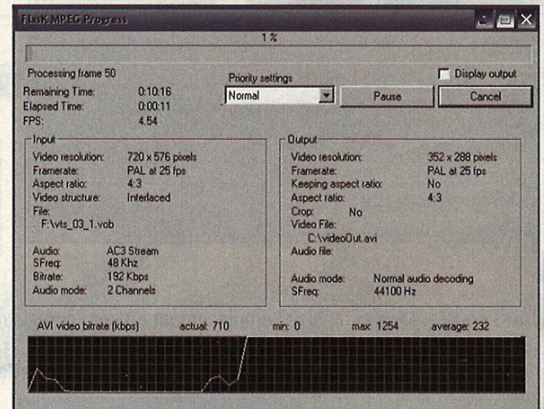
FlasK MPEG Progress

1 %

Processing frame 50

Priority settings

Display output

Remaining Time: 0:10:16
Elapsed Time: 0:00:11
FPS: 4.54

Normal

Pause

Cancel

Input
Video resolution: 720 x 576 pixels
Framerate: PAL at 25 fps
Aspect ratio: 4:3
Video structure: Interlaced
File:
F:\vts_03_1.vob

Audio: AC3 Stream
SFreq: 48 Khz
Bitrate: 192 Kbps
Audio mode: 2 Channels

Output
Video resolution: 352 x 288 pixels
Framerate: PAL at 25 fps
Keeping aspect ratio: No
Aspect ratio: 4:3
Crop: No
Video File:
C:\videoOut.avi
Audio file:

Audio mode: Normal audio decoding
SFreq: 44100 Hz

AVI video bitrate (kbps) actual: 710 min: 0 max: 1254 average: 232